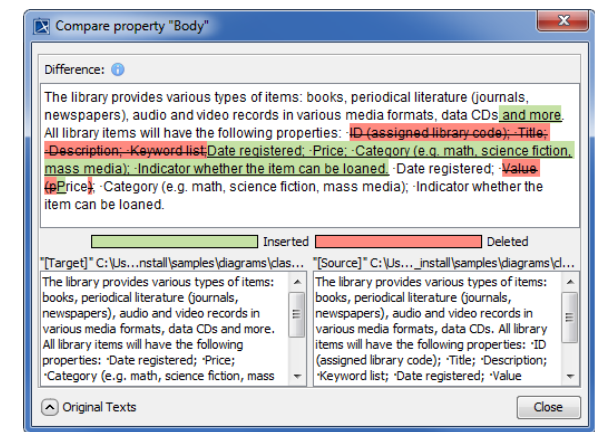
Compare property "Body"

Difference:

The library provides various types of items: books, periodical literature (journals, newspapers), audio and video records in various media formats, data CDs and more. All library items will have the following properties: ·ID (assigned library code); ·Title; ·Description; ·Keyword list;Date registered; ·Price; ·Category (e.g. math, science fiction, mass media); ·Indicator whether the item can be loaned. ·Date registered; ·Value (pPrice); ·Category (e.g. math, science fiction, mass media); ·Indicator whether the item can be loaned.

Inserted Deleted

"[Target]" C:\Us...nstall\samples\diagrams\clas...

The library provides various types of items: books, periodical literature (journals, newspapers), audio and video records in various media formats, data CDs and more. All library items will have the following properties: ·Date registered; ·Price; ·Category (e.g. math, science fiction, mass

"[Source]" C:\Us..._install\samples\diagrams\cl...

The library provides various types of items: books, periodical literature (journals, newspapers), audio and video records in various media formats, data CDs. All library items will have the following properties: ·ID (assigned library code); ·Title; ·Description; ·Keyword list; ·Date registered; ·Value

Original Texts

Close